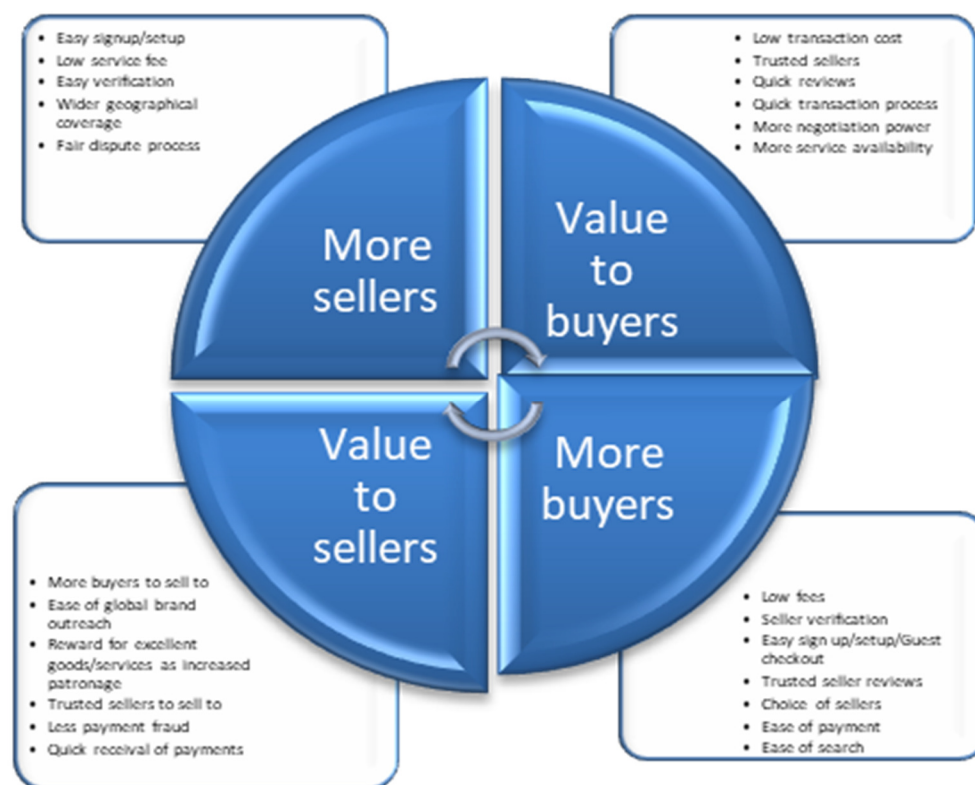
- Easy signup/setup
- Low service fee
- Easy verification
- Wider geographical coverage
- Fair dispute process

- Low transaction cost
- Trusted sellers
- Quick reviews
- Quick transaction process
- More negotiation power
- More service availability

More sellers

Value to buyers

Value to sellers

More buyers

- More buyers to sell to
- Ease of global brand outreach
- Reward for excellent goods/services as increased patronage
- Trusted sellers to sell to
- Less payment fraud
- Quick receival of payments

- Low fees
- Seller verification
- Easy sign up/setup/Guest checkout
- Trusted seller reviews
- Choice of sellers
- Ease of payment
- Ease of search